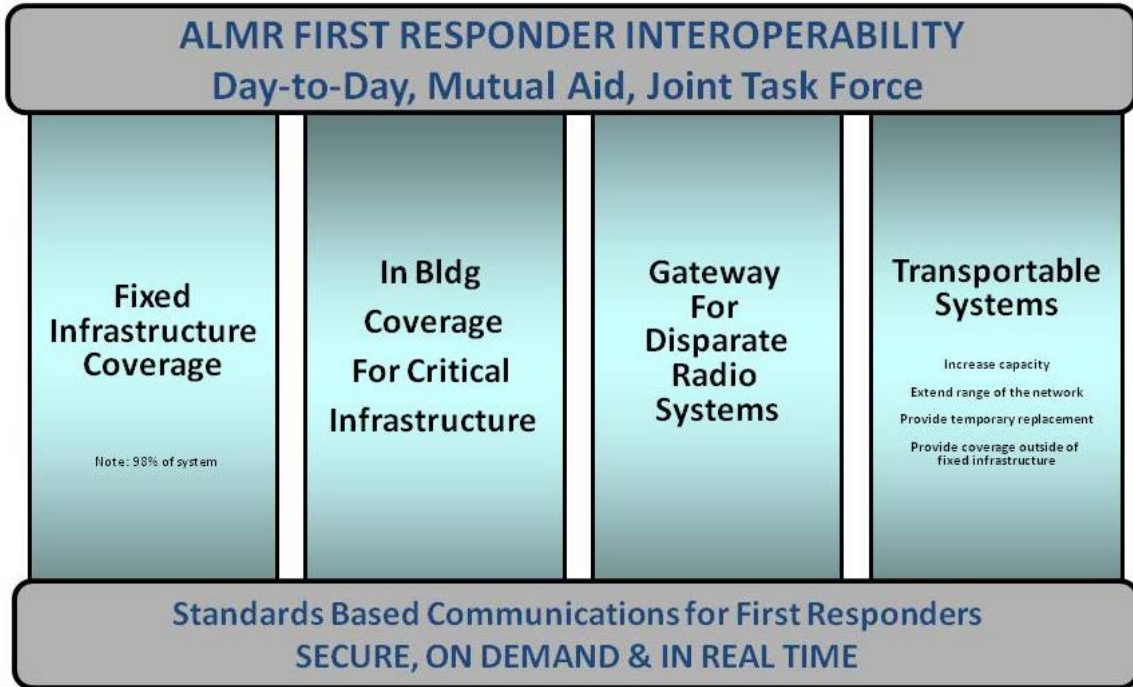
ALMR FIRST RESPONDER INTEROPERABILITY
Day-to-Day, Mutual Aid, Joint Task Force

Fixed Infrastructure Coverage

Note: 98% of system

In Bldg Coverage For Critical Infrastructure

Gateway For Disparate Radio Systems

Transportable Systems

Increase capacity

Extend range of the network

Provide temporary replacement

Provide coverage outside of fixed infrastructure

Standards Based Communications for First Responders
SECURE, ON DEMAND & IN REAL TIME